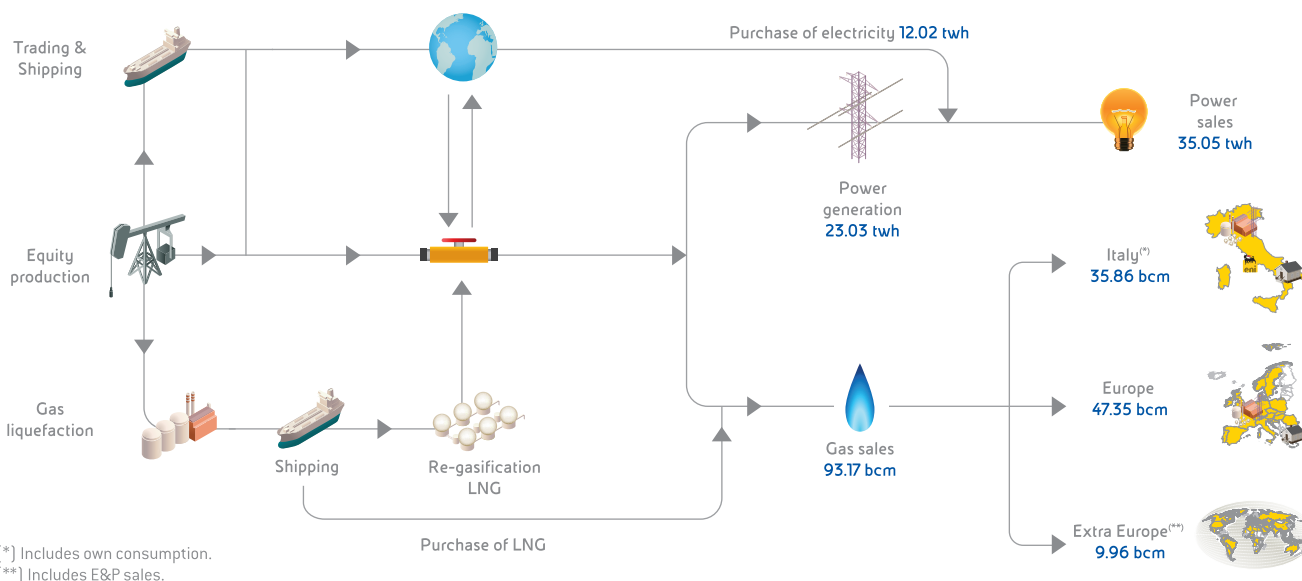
Trading & Shipping

Purchase of electricity 12.02 twh

Power sales
35.05 twh

Power generation
23.03 twh

Equity production

Italy$^{(*)}$
35.86 bcm

Europe
47.35 bcm

Gas liquefaction

Gas sales
93.17 bcm

Shipping

Re-gasification LNG

Extra Europe$^{(**)}$
9.96 bcm

Purchase of LNG

(*) Includes own consumption.
(**) Includes E&P sales.